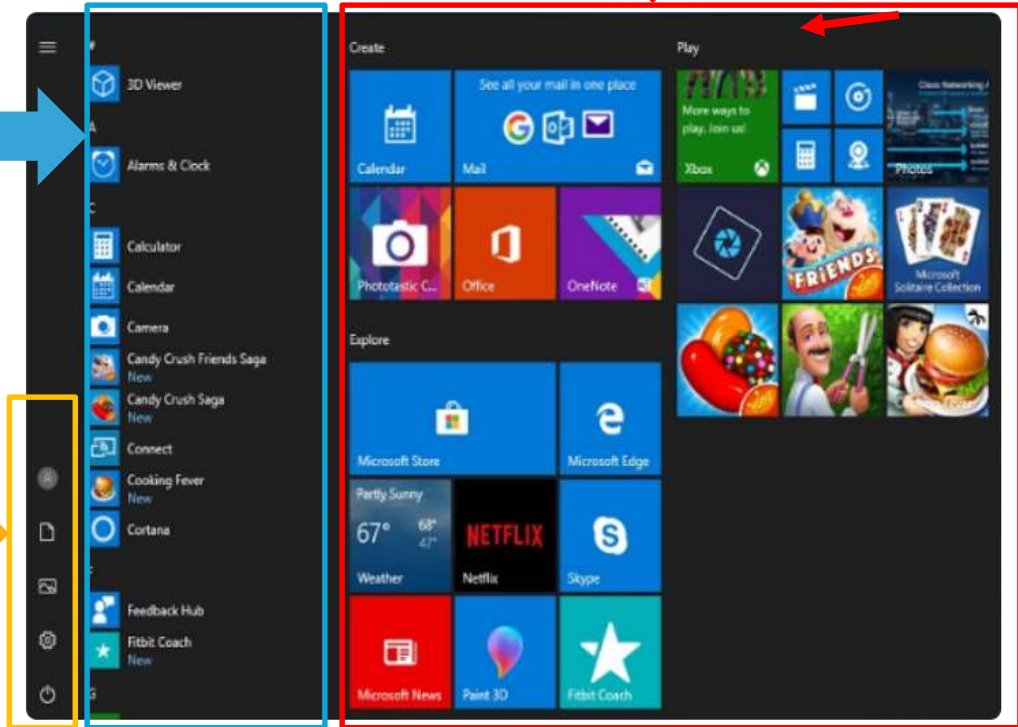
#
3D Viewer
A
Alarms & Clock
C
Calculator
Calendar
Camera
Candy Crush Friends Saga
New
Candy Crush Saga
New
Connect
Cooking Fever
New
Cortana
F
Feedback Hub
Fitbit Coach
New
G

Create
Calendar
See all your mail in one place
Mail
Phototastic C...
Office
OneNote
Explore
Microsoft Store
Microsoft Edge
Partly Sunny
67°
68°
47°
Weather
NETFLIX
Netflix
Skype
Microsoft News
Paint 3D
Fitbit Coach

Play
More ways to play. Join us!
Xbox
Photos
FRIENDS
Microsoft Solitaire Collection